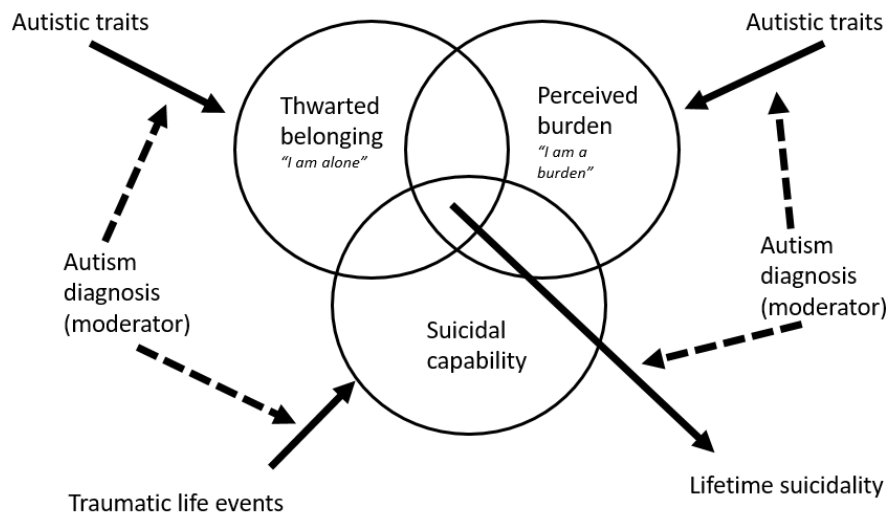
Autistic traits

Autistic traits

Thwarted belonging
"I am alone"

Perceived burden
"I am a burden"

Suicidal capability

Autism diagnosis (moderator)

Autism diagnosis (moderator)

Traumatic life events

Lifetime suicidality